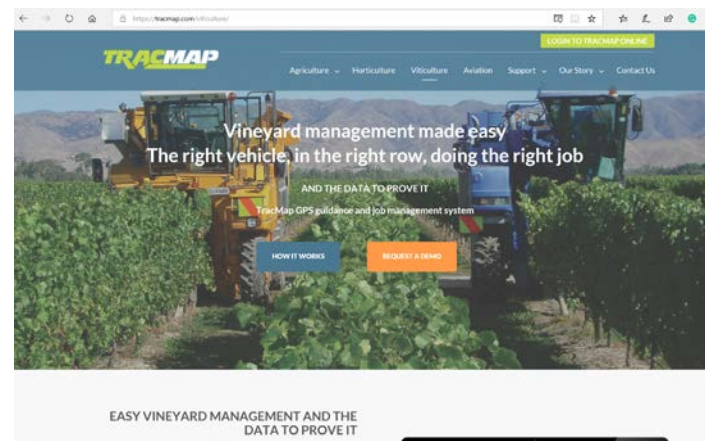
https://tracmap.com/viticulture/

LOGIN TO TRACMAP ONLINE

TRACMAP

Agriculture Horticulture Viticulture Aviation Support Our Story Contact Us

Vineyard management made easy
The right vehicle, in the right row, doing the right job

AND THE DATA TO PROVE IT

TracMap GPS guidance and job management system

HOW IT WORKS

REQUEST A DEMO

EASY VINEYARD MANAGEMENT AND THE DATA TO PROVE IT